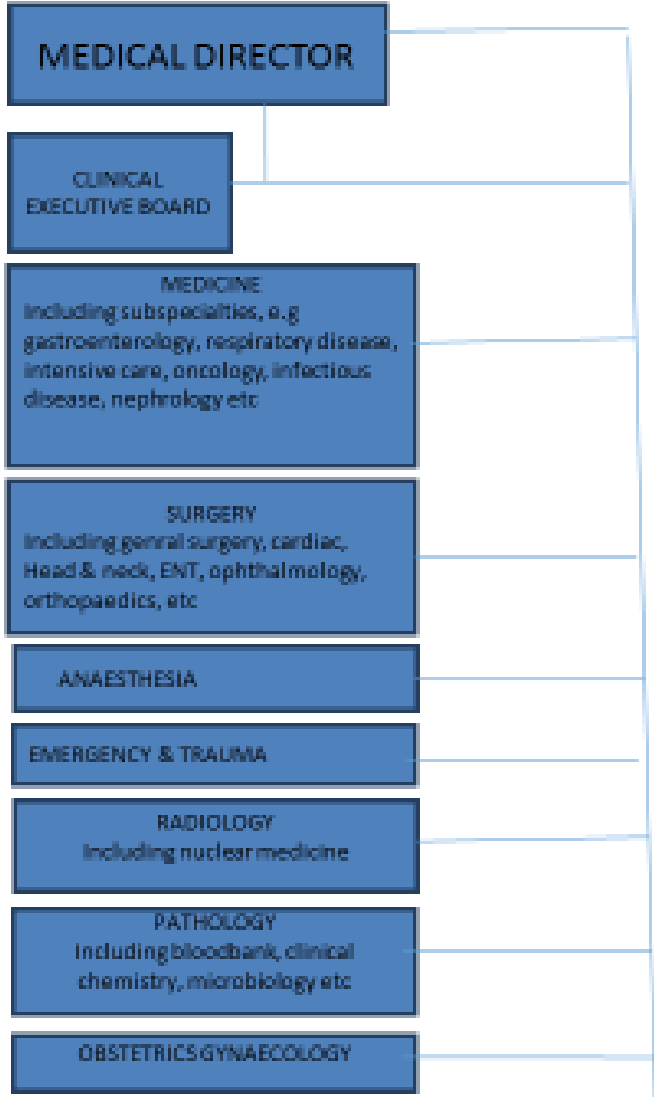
MEDICAL DIRECTOR

CLINICAL EXECUTIVE BOARD

MEDICINE
Including subspecialties, e.g gastroenterology, respiratory disease, intensive care, oncology, infectious disease, nephrology etc

SURGERY
Including genral surgery, cardiac, Head & neck, ENT, ophthalmology, orthopaedics, etc

ANAESTHESIA

EMERGENCY & TRAUMA

RADIOLOGY
Including nuclear medicine

PATHOLOGY
Including bloodbank, clinical chemistry, microbiology etc

OBSTETRICS GYNAECOLOGY